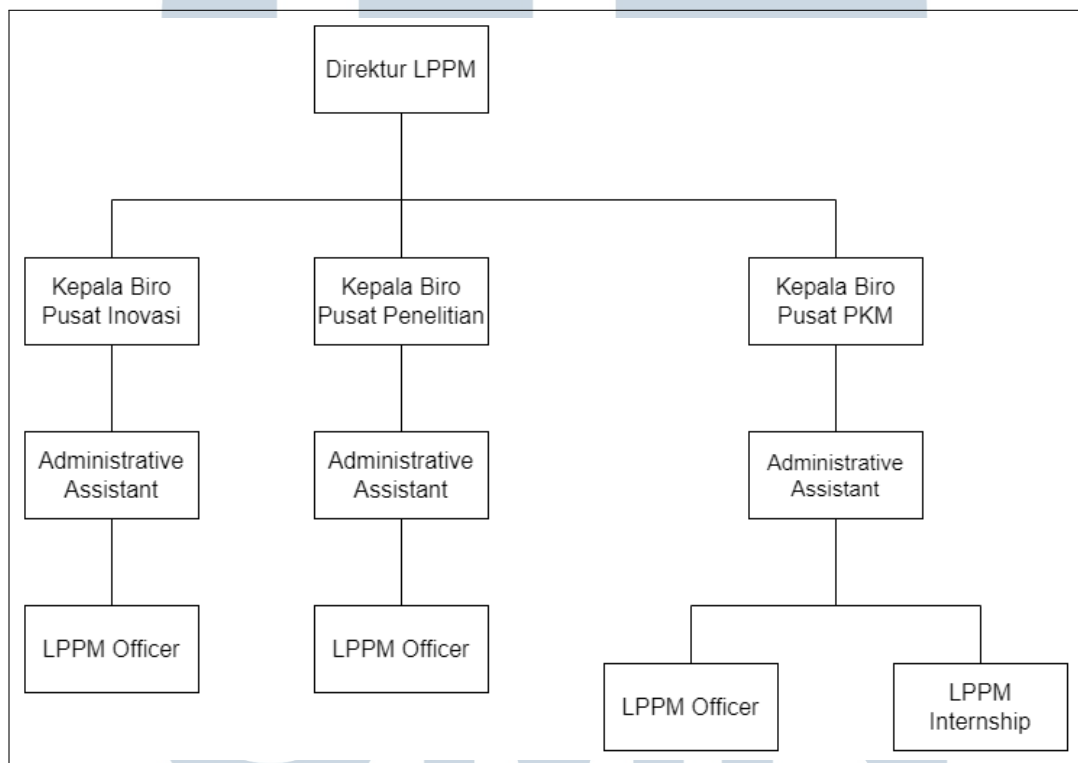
Direktur LPPM

Kepala Biro Pusat Inovasi

Kepala Biro Pusat Penelitian

Kepala Biro Pusat PKM

Administrative Assistant

Administrative Assistant

Administrative Assistant

LPPM Officer

LPPM Officer

LPPM Officer

LPPM Internship